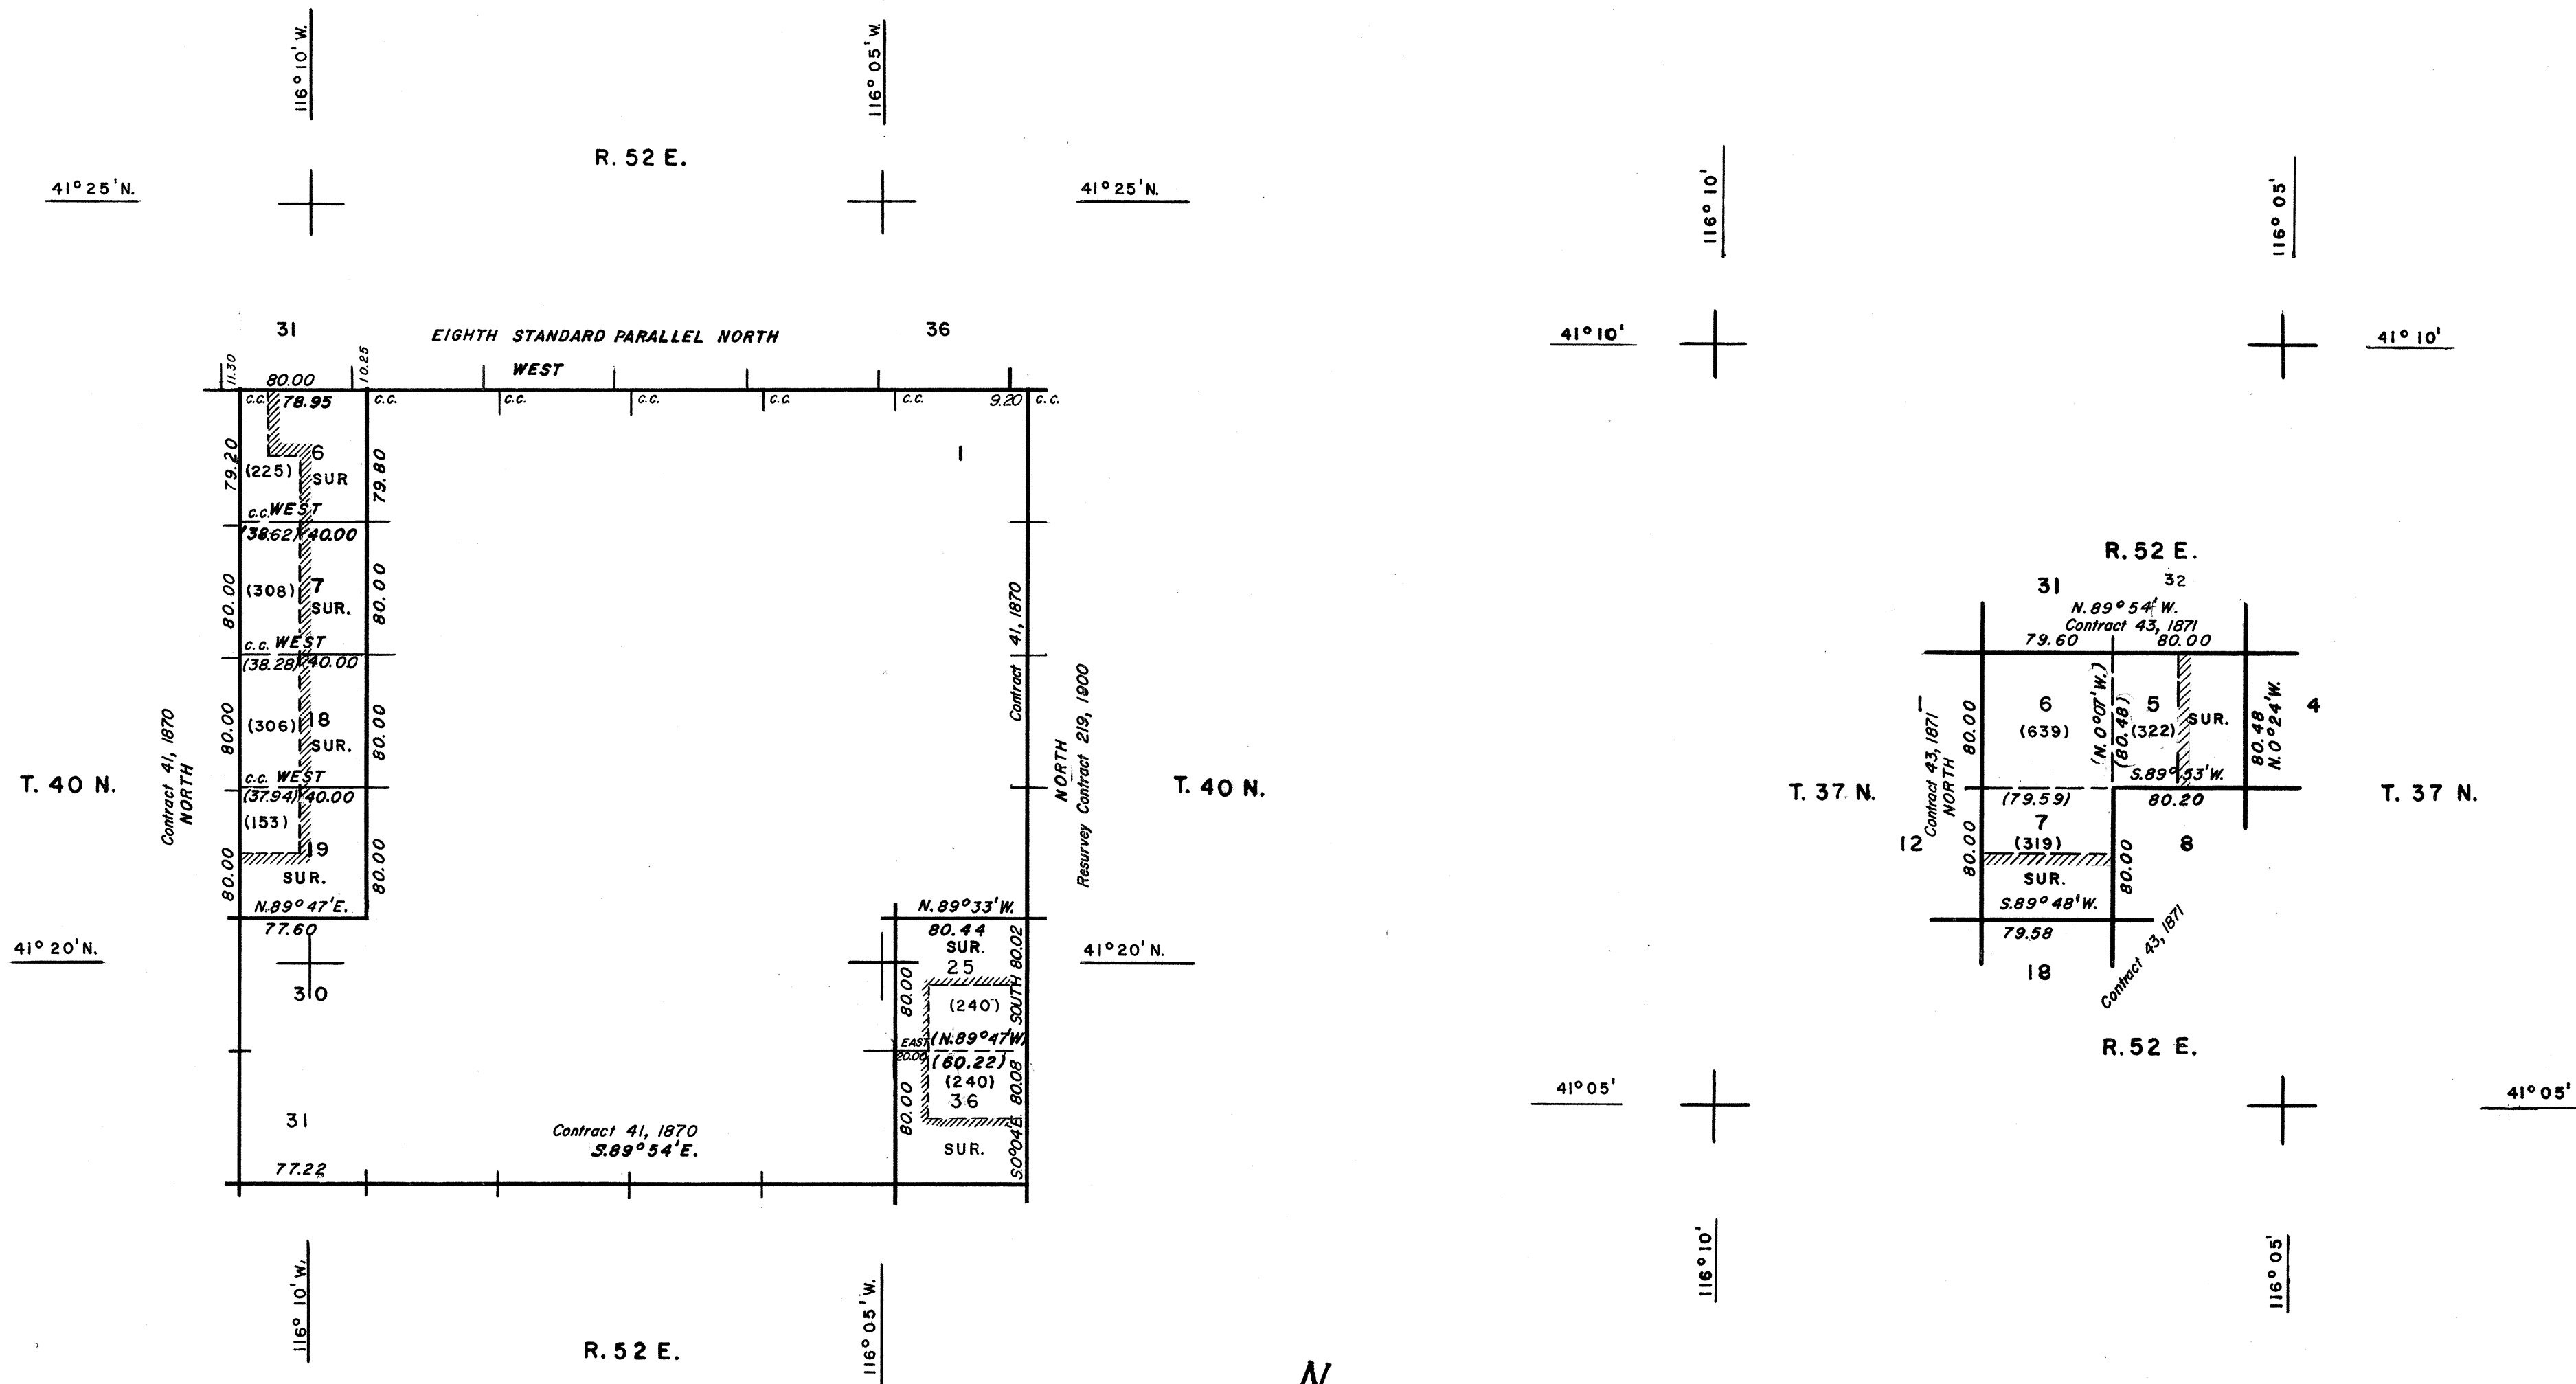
116° 10' W.

116° 05' W.

R. 52 E.

41° 25' N.

41° 25' N.

31

EIGHTH STANDARD PARALLEL NORTH

36

11.30

80.00

10.25

WEST

C.C.

78.95

C.C.

C.C.

C.C.

C.C.

C.C.

9.20

C.C.

79.20

(225)

6

SUR

79.80

1

C.C. WEST

(38.62)

40.00

80.00

(308)

7

SUR.

80.00

Contract 41, 1870

C.C. WEST

(38.28)

40.00

80.00

(306)

18

SUR.

80.00

NORTH

Resurvey Contract 219, 1900

T. 40 N.

C.C. WEST

(37.94)

40.00

T. 40 N.

Contract 41, 1870

NORTH

(153)

19

80.00

SUR.

80.00

N. 89° 47' E.

N. 89° 33' W.

77.60

80.44

SUR.

41° 20' N.

25

80.02

41° 20' N.

80.00

(240)

SOUTH

30

EAST

20.00

(N. 89° 47' W)

(60.22)

(240)

80.08

80.00

36

31

Contract 41, 1870

S. 89° 54' E.

SUR.

S0° 04' E.

77.22

116° 10' W.

116° 05' W.

R. 52 E.

116° 10'

116° 05'

41° 10'

41° 10'

R. 52 E.

31

32

N. 89° 54' W.

Contract 43, 1871

79.60

80.00

1

80.00

6

(639)

(N. 0° 07' W.)

(80.48)

5

(322)

SUR.

80.48

N. 0° 24' W.

4

Contract 43, 1871

NORTH

S. 89° 53' W.

T. 37 N.

(79.59)

80.20

T. 37 N.

7

12

80.00

(319)

80.00

8

SUR.

S. 89° 48' W.

79.58

18

Contract 43, 1871

R. 52 E.

41° 05'

41° 05'

116° 10'

116° 05'

N